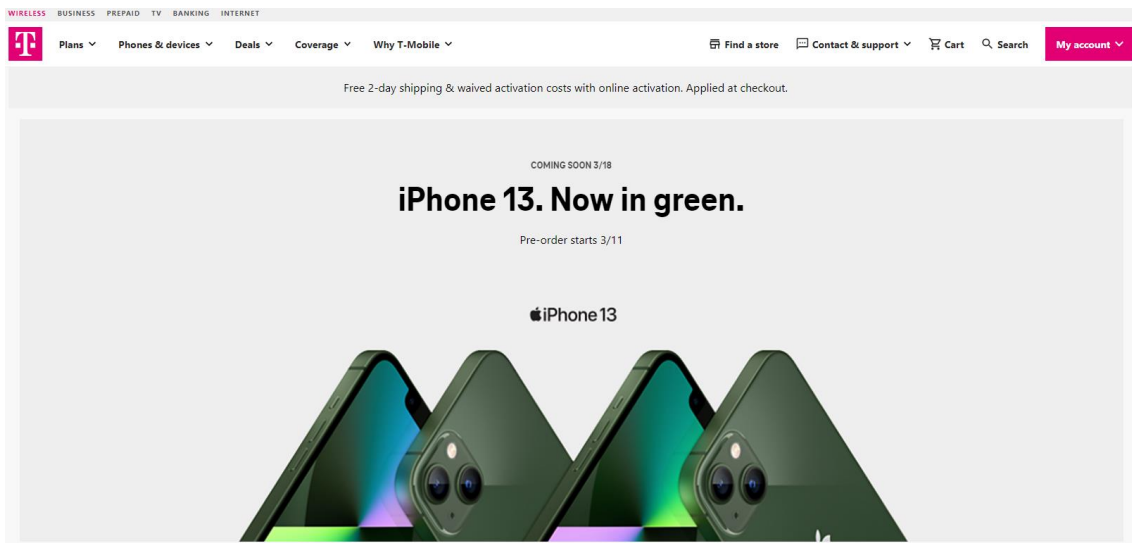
WIRELESS BUSINESS PREPAID TV BANKING INTERNET

T

Plans Phones & devices Deals Coverage Why T-Mobile

Find a store Contact & support Cart Search My account

Free 2-day shipping & waived activation costs with online activation. Applied at checkout.

COMING SOON 3/18

iPhone 13. Now in green.

Pre-order starts 3/11

iPhone 13